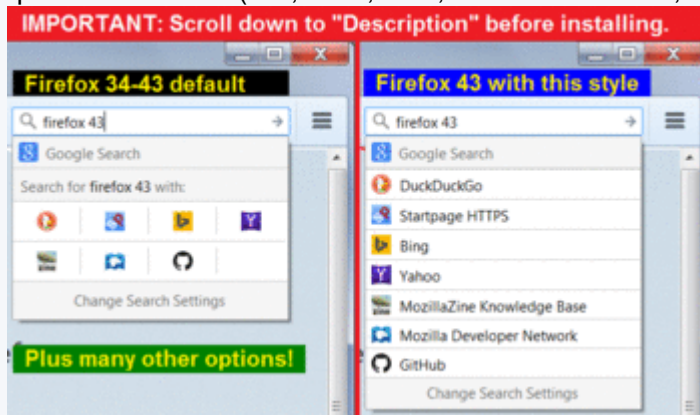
IMPORTANT: Scroll down to "Description" before installing.

Firefox 34-43 default

firefox 43

Google Search

Search for firefox 43 with:

Change Search Settings

Plus many other options!

Firefox 43 with this style

firefox 43

Google Search

DuckDuckGo

Startpage HTTPS

Bing

Yahoo

MozillaZine Knowledge Base

Mozilla Developer Network

GitHub

Change Search Settings